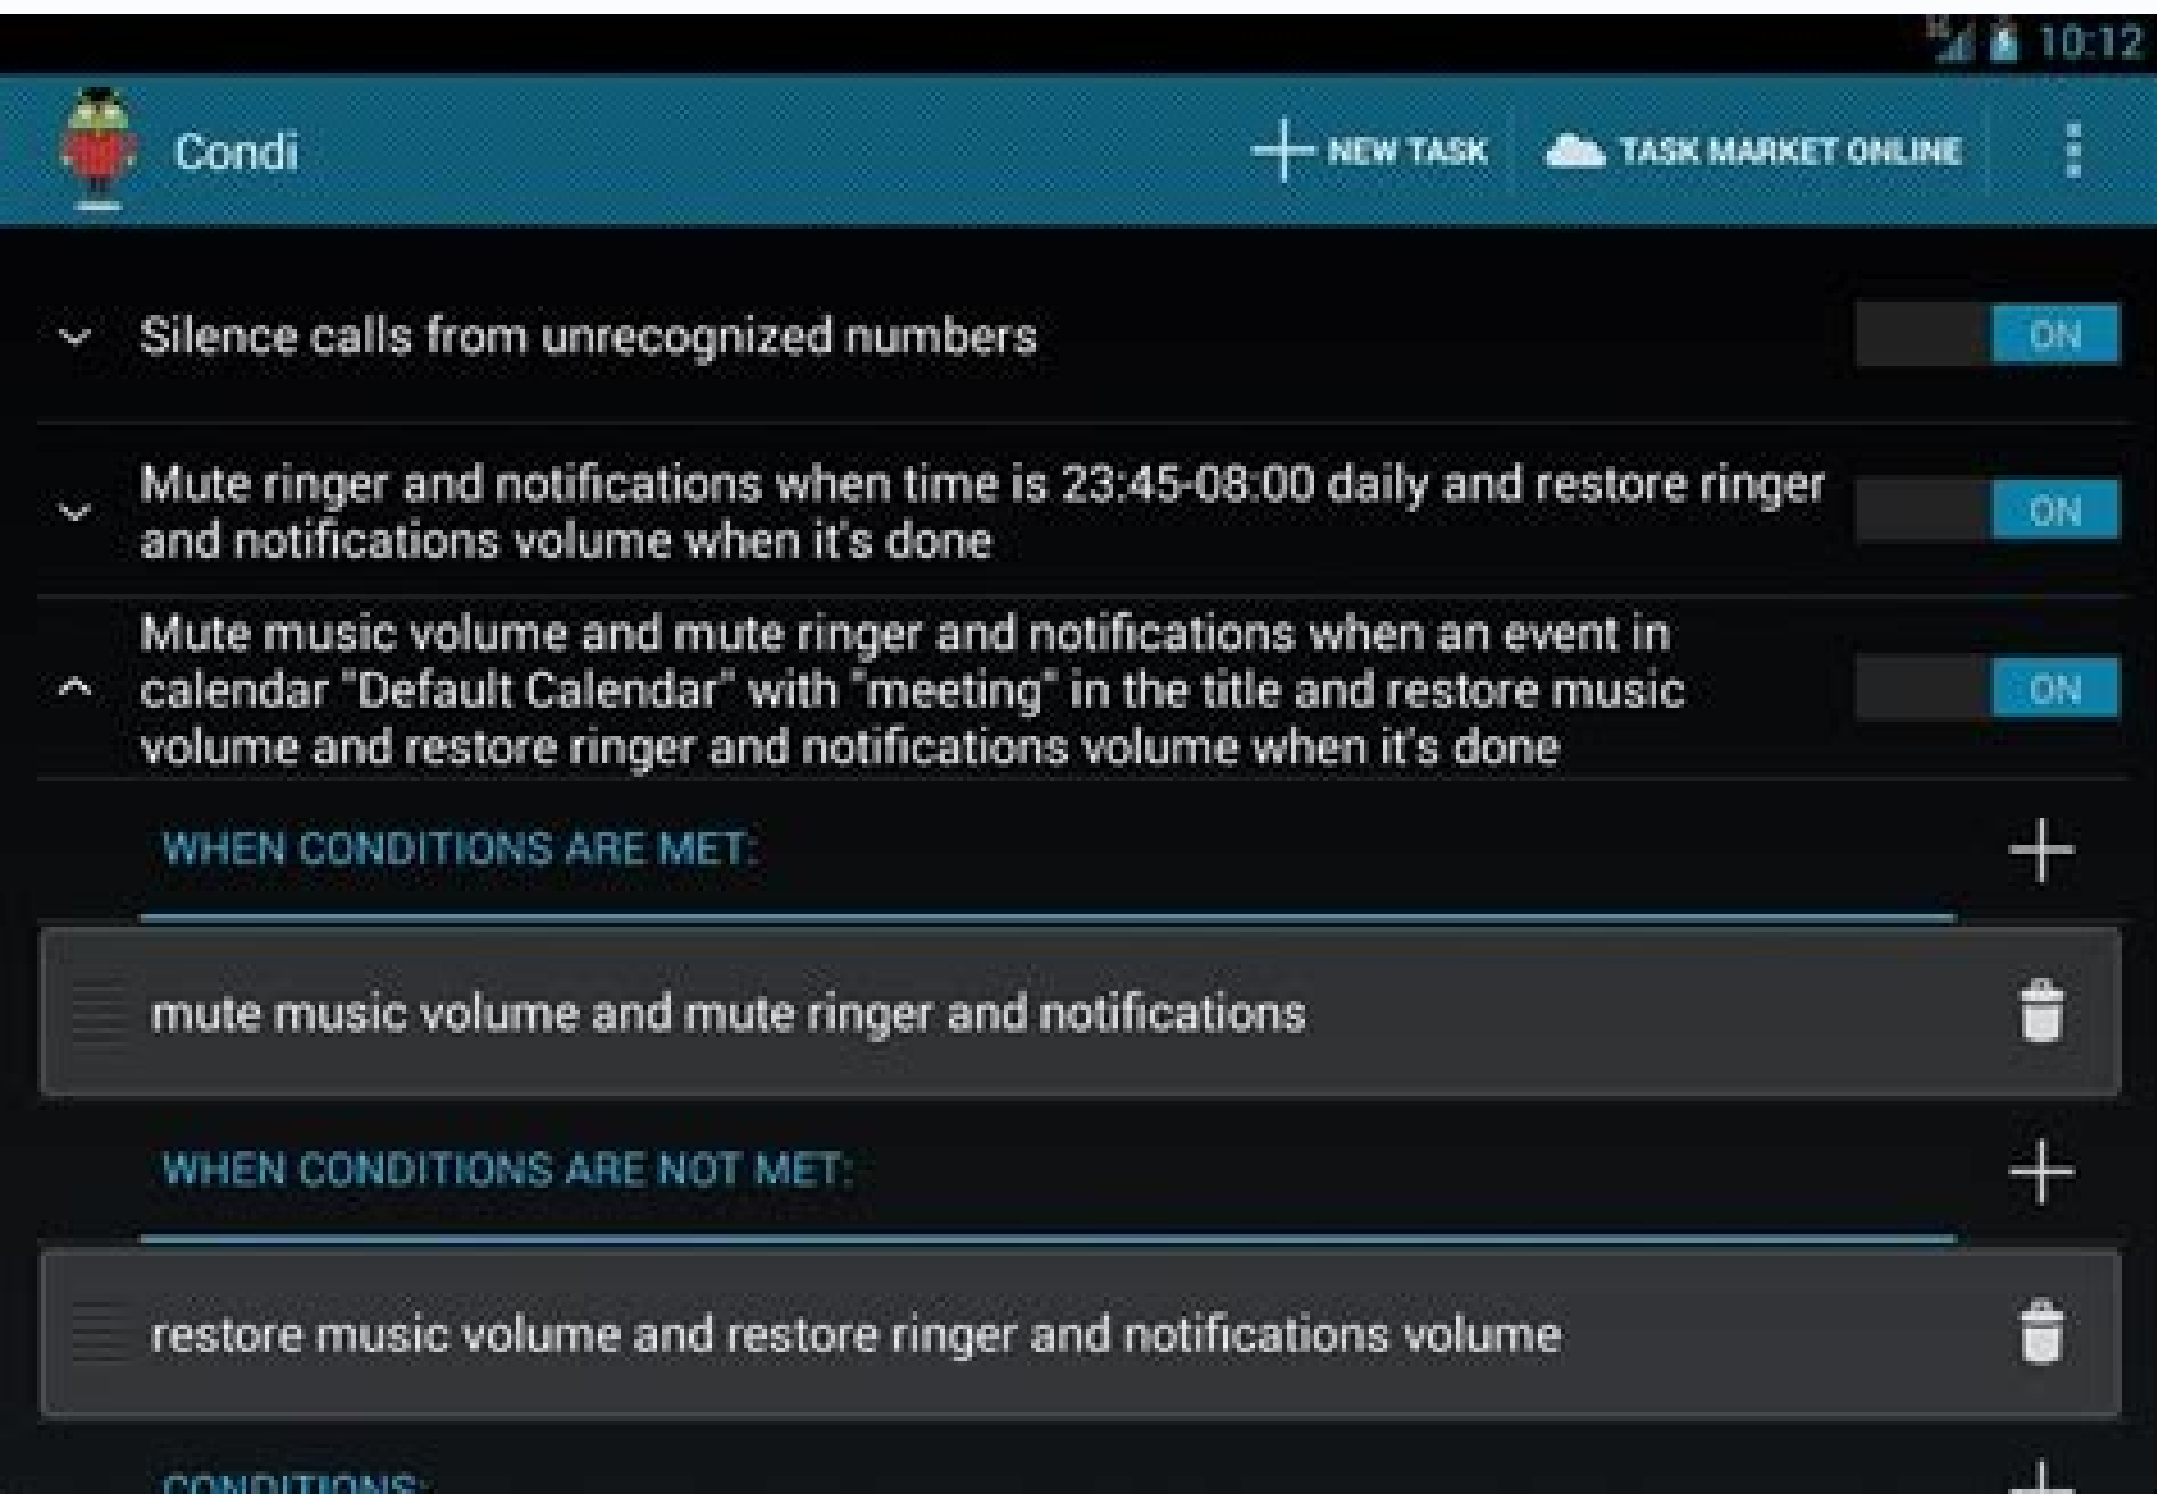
10:12

Condi

NEW TASK

TASK MARKET ONLINE

Silence calls from unrecognized numbers

ON

Mute ringer and notifications when time is 23:45-08:00 daily and restore ringer and notifications volume when it's done

ON

Mute music volume and mute ringer and notifications when an event in calendar "Default Calendar" with "meeting" in the title and restore music volume and restore ringer and notifications volume when it's done

ON

WHEN CONDITIONS ARE MET:

mute music volume and mute ringer and notifications

WHEN CONDITIONS ARE NOT MET:

restore music volume and restore ringer and notifications volume

CONDITIONS: